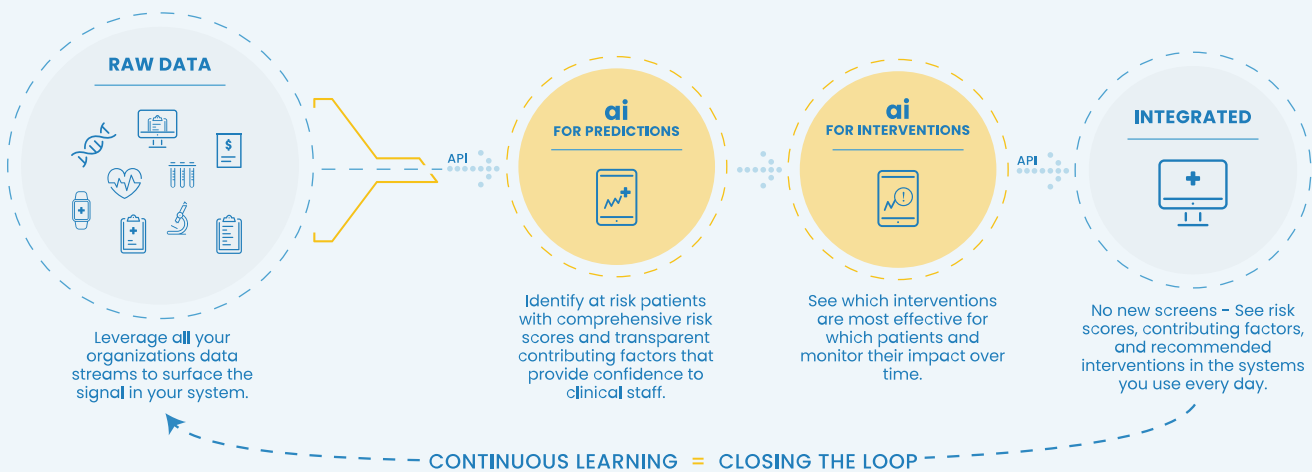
RAW DATA

Leverage all your organizations data streams to surface the signal in your system.

API

ai
FOR PREDICTIONS

Identify at risk patients with comprehensive risk scores and transparent contributing factors that provide confidence to clinical staff.

ai
FOR INTERVENTIONS

See which interventions are most effective for which patients and monitor their impact over time.

API

INTEGRATED

No new screens - See risk scores, contributing factors, and recommended interventions in the systems you use every day.

CONTINUOUS LEARNING = CLOSING THE LOOP